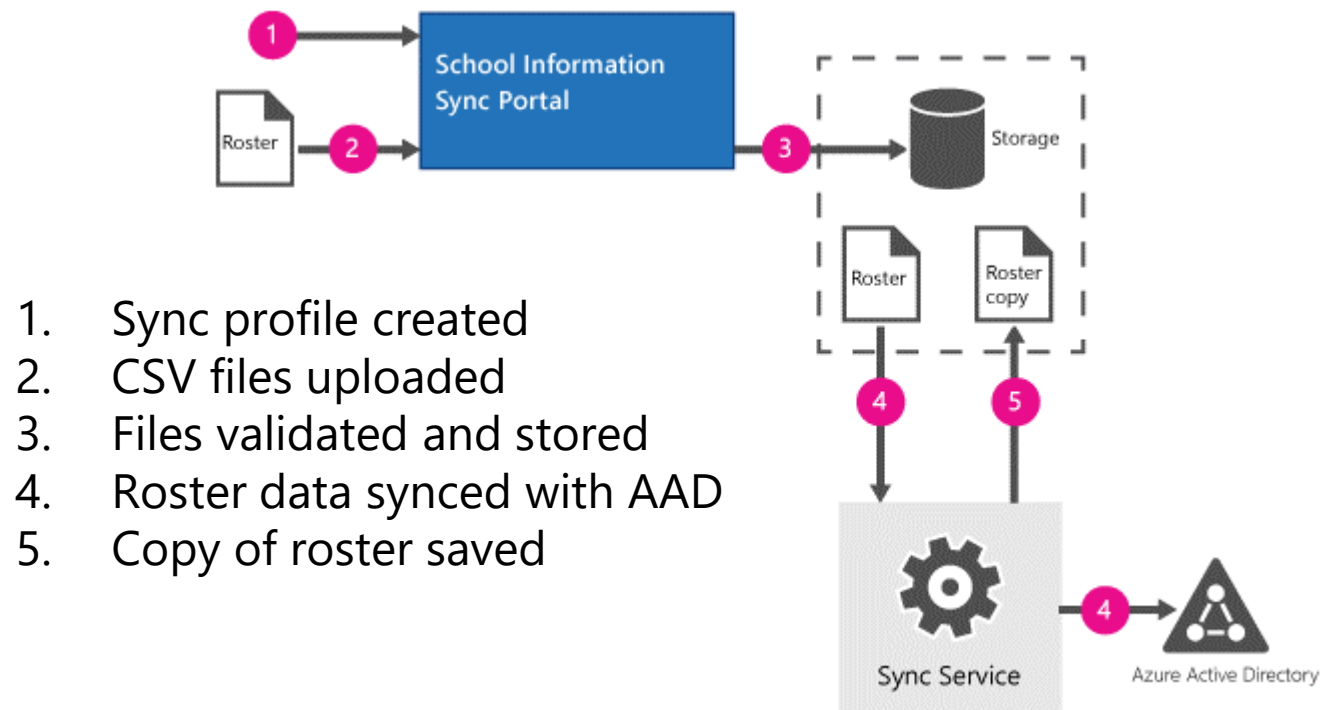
1

School Information Sync Portal

Roster

2

3

Storage

Roster

Roster copy

1. Sync profile created
2. CSV files uploaded
3. Files validated and stored
4. Roster data synced with AAD
5. Copy of roster saved

4

5

Sync Service

4

Azure Active Directory